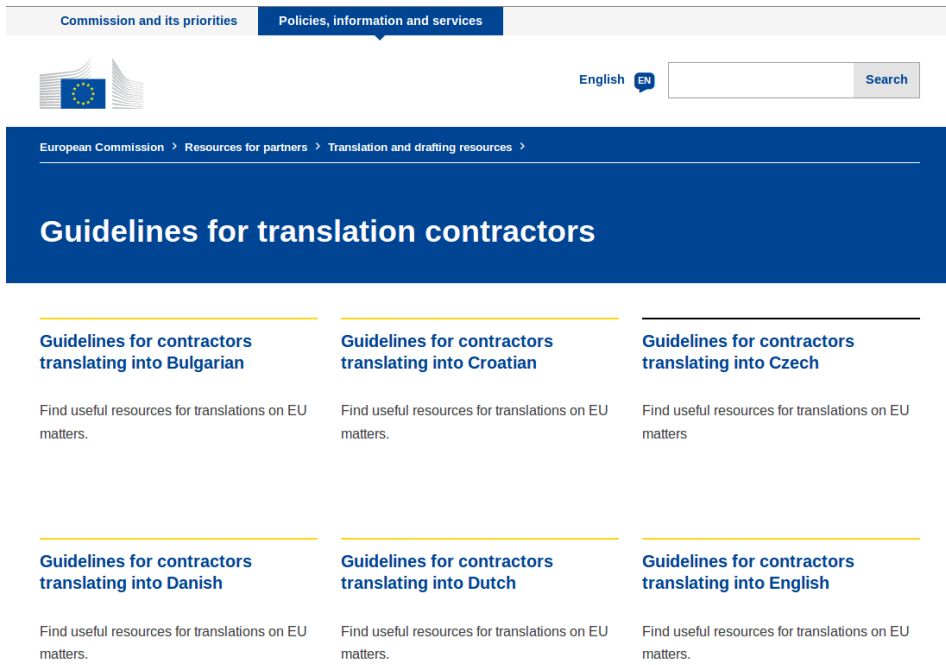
Commission and its priorities

Policies, information and services

English EN

Search

European Commission > Resources for partners > Translation and drafting resources >

Guidelines for translation contractors

Guidelines for contractors translating into Bulgarian

Find useful resources for translations on EU matters.

Guidelines for contractors translating into Croatian

Find useful resources for translations on EU matters.

Guidelines for contractors translating into Czech

Find useful resources for translations on EU matters

Guidelines for contractors translating into Danish

Find useful resources for translations on EU matters.

Guidelines for contractors translating into Dutch

Find useful resources for translations on EU matters.

Guidelines for contractors translating into English

Find useful resources for translations on EU matters.